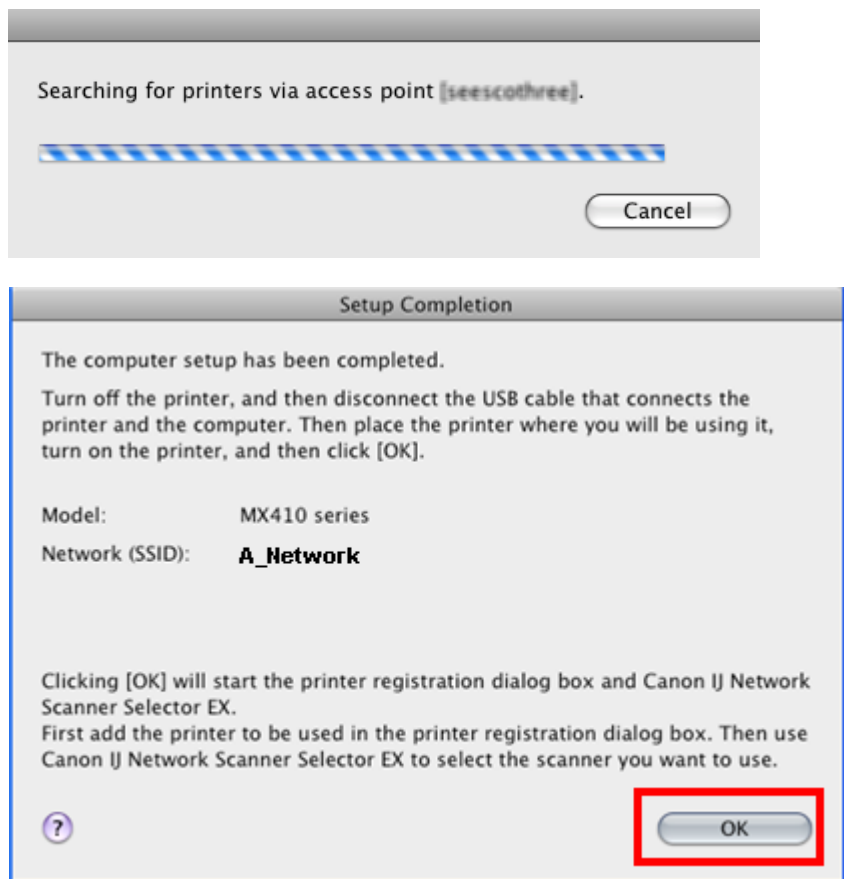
Searching for printers via access point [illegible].

Cancel

Setup Completion

The computer setup has been completed.

Turn off the printer, and then disconnect the USB cable that connects the printer and the computer. Then place the printer where you will be using it, turn on the printer, and then click [OK].

Model: MX410 series

Network (SSID): A_Network

Clicking [OK] will start the printer registration dialog box and Canon IJ Network Scanner Selector EX.
First add the printer to be used in the printer registration dialog box. Then use Canon IJ Network Scanner Selector EX to select the scanner you want to use.

?

OK